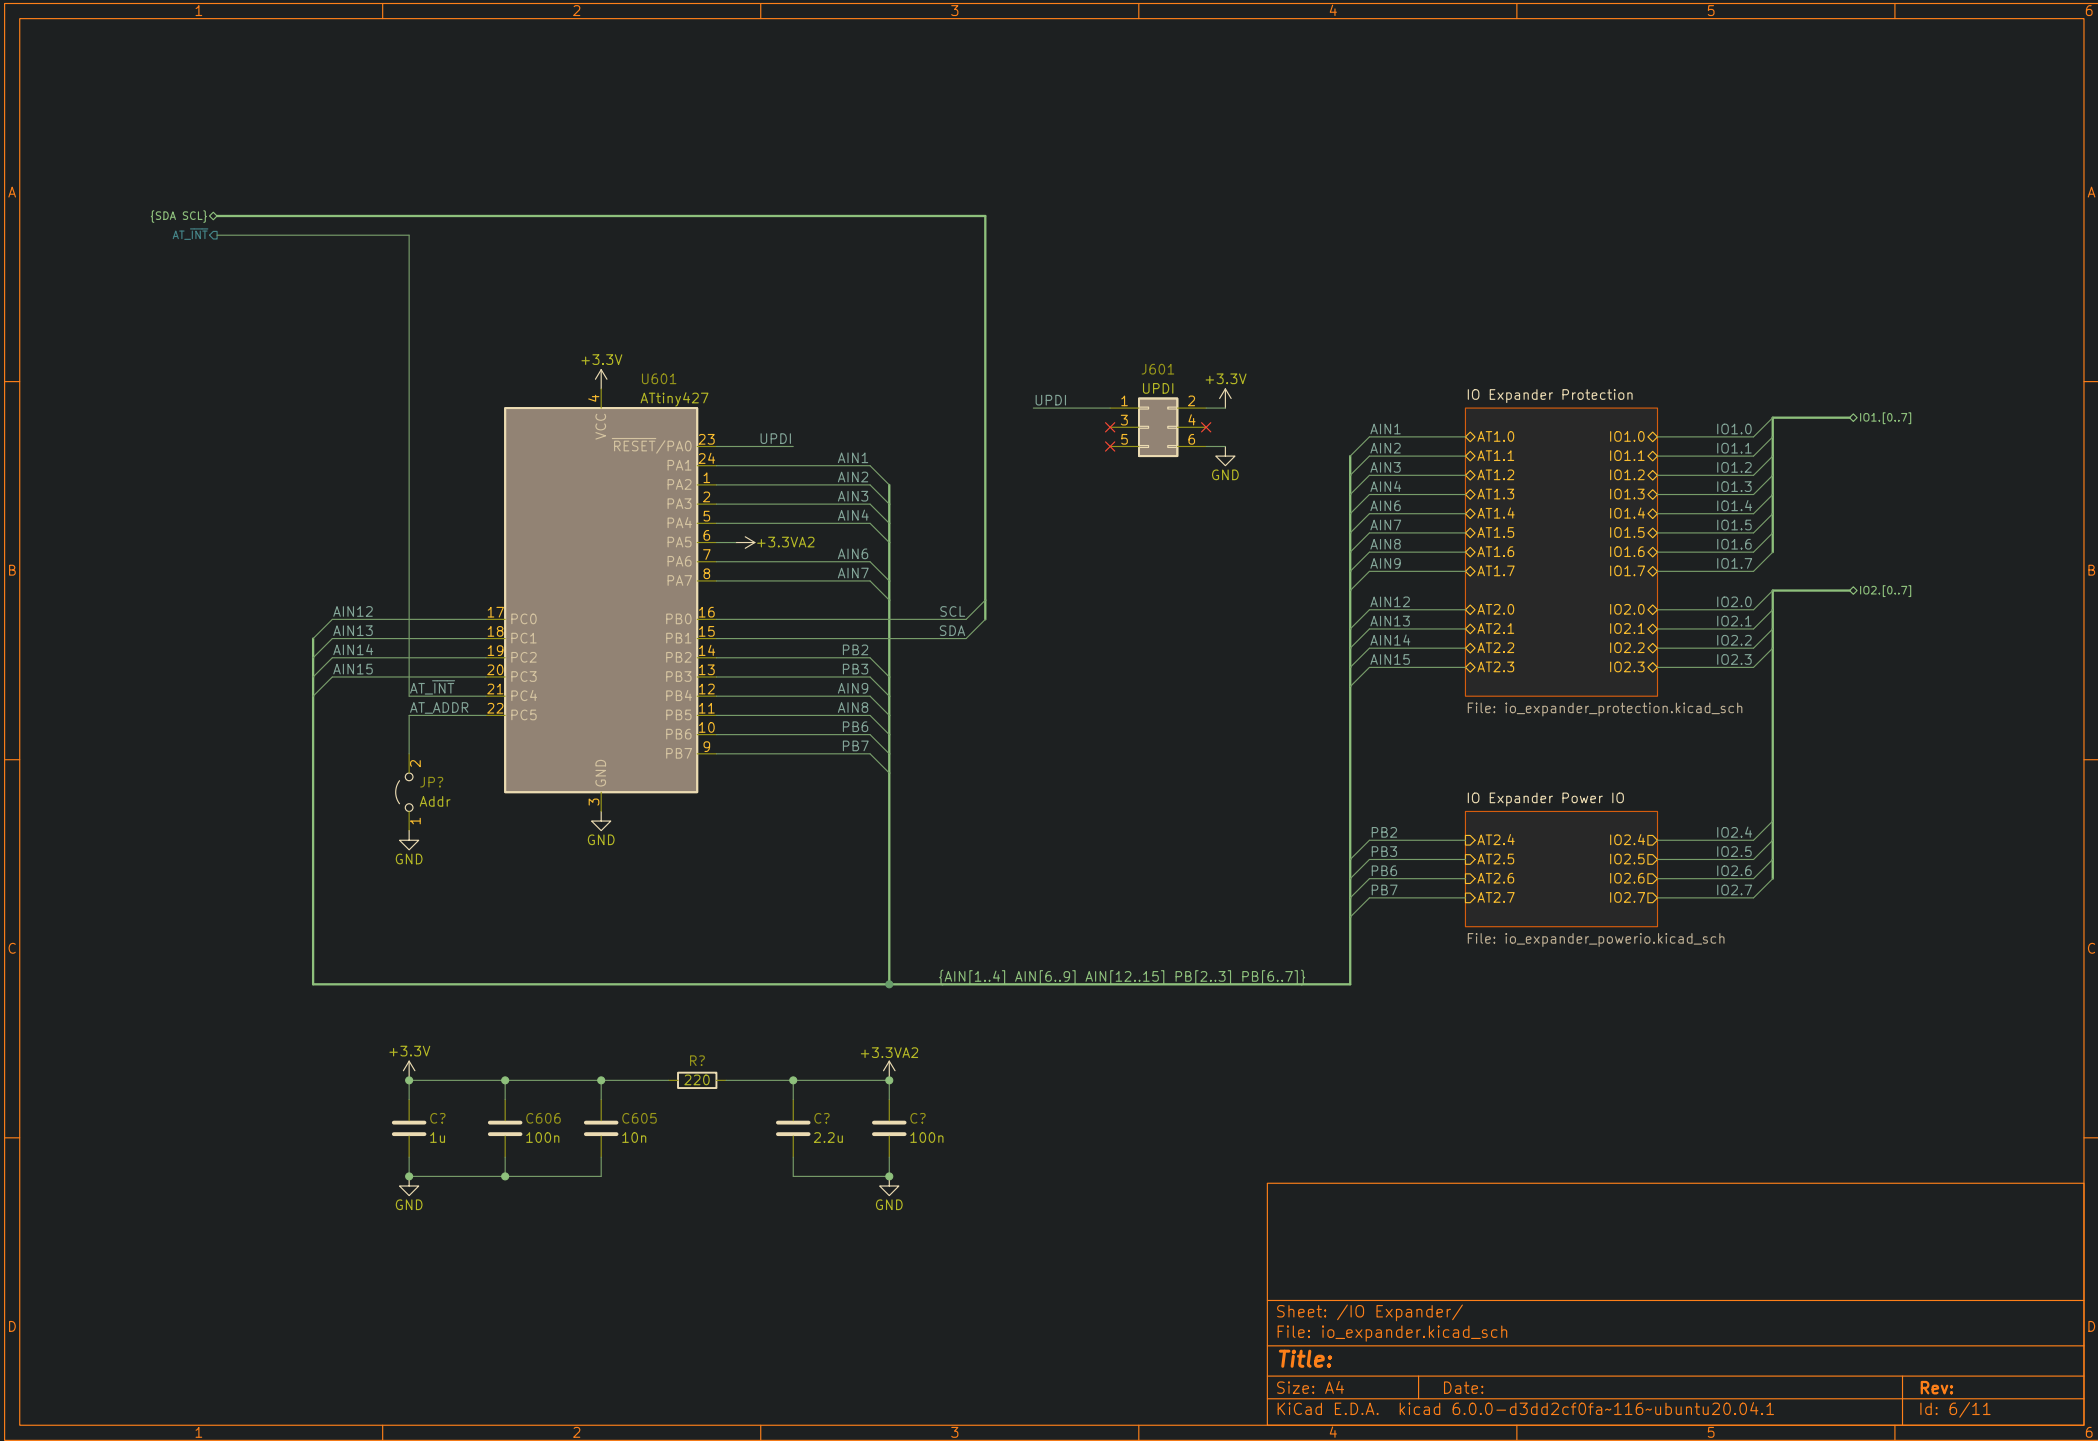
1 2 3 4 5 6

A

{SDA SCL}
AT_INT

+3.3V
U601
ATtiny427
4
VCC
$\overline{RESET}$/PA0 23 UPDI
PA1 24 AIN1
PA2 1 AIN2
PA3 2 AIN3
PA4 5 AIN4
PA5 6 +3.3VA2
PA6 7 AIN6
PA7 8 AIN7
PB0 16 SCL
PB1 15 SDA
PB2 14 PB2
PB3 13 PB3
PB4 12 AIN9
PB5 11 AIN8
PB6 10 PB6
PB7 9 PB7
AIN12 17 PC0
AIN13 18 PC1
AIN14 19 PC2
AIN15 20 PC3
AT_INT 21 PC4
AT_ADDR 22 PC5
GND
3
GND

2
JP?
Addr
1
GND

J601
UPDI
+3.3V
UPDI 1 2
3 4
5 6
GND

IO Expander Protection
AIN1 AT1.0 IO1.0 IO1.0
AIN2 AT1.1 IO1.1 IO1.1
AIN3 AT1.2 IO1.2 IO1.2
AIN4 AT1.3 IO1.3 IO1.3
AIN6 AT1.4 IO1.4 IO1.4
AIN7 AT1.5 IO1.5 IO1.5
AIN8 AT1.6 IO1.6 IO1.6
AIN9 AT1.7 IO1.7 IO1.7
AIN12 AT2.0 IO2.0 IO2.0
AIN13 AT2.1 IO2.1 IO2.1
AIN14 AT2.2 IO2.2 IO2.2
AIN15 AT2.3 IO2.3 IO2.3
File: io_expander_protection.kicad_sch
IO1.[0..7]
IO2.[0..7]

IO Expander Power IO
PB2 AT2.4 IO2.4 IO2.4
PB3 AT2.5 IO2.5 IO2.5
PB6 AT2.6 IO2.6 IO2.6
PB7 AT2.7 IO2.7 IO2.7
File: io_expander_powerio.kicad_sch

{AIN[1..4] AIN[6..9] AIN[12..15] PB[2..3] PB[6..7]}

+3.3V
R?
220
+3.3VA2
C? 1u
C606 100n
C605 10n
C? 2.2u
C? 100n
GND
GND

B C D

Sheet: /IO Expander/
File: io_expander.kicad_sch
Title:
Size: A4 Date: Rev:
KiCad E.D.A. kicad 6.0.0-d3dd2cf0fa-116~ubuntu20.04.1 Id: 6/11